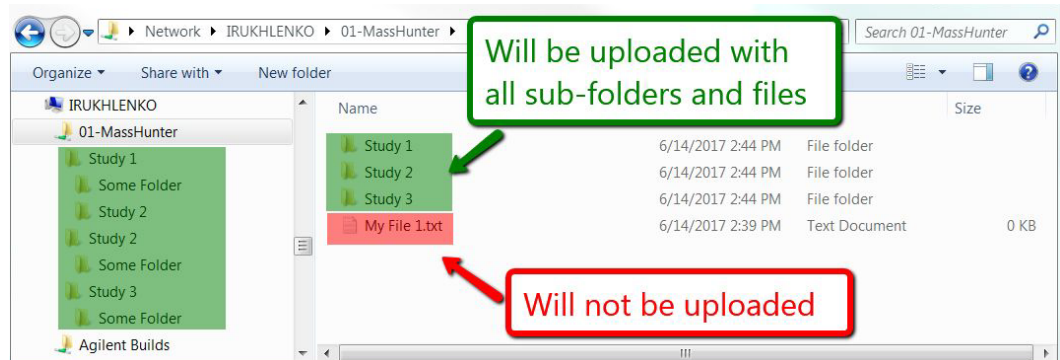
Network ▸ IRUKHLENKO ▸ 01-MassHunter ▸

Search 01-MassHunter

Organize ▾ Share with ▾ New folder

IRUKHLENKO
01-MassHunter
Study 1
Some Folder
Study 2
Study 2
Some Folder
Study 3
Some Folder
Agilent Builds

Will be uploaded with all sub-folders and files

| Name | | | Size |
|---|---|---|---|
| Study 1 | 6/14/2017 2:44 PM | File folder | |
| Study 2 | 6/14/2017 2:44 PM | File folder | |
| Study 3 | 6/14/2017 2:44 PM | File folder | |
| My File 1.txt | 6/14/2017 2:39 PM | Text Document | 0 KB |

Will not be uploaded